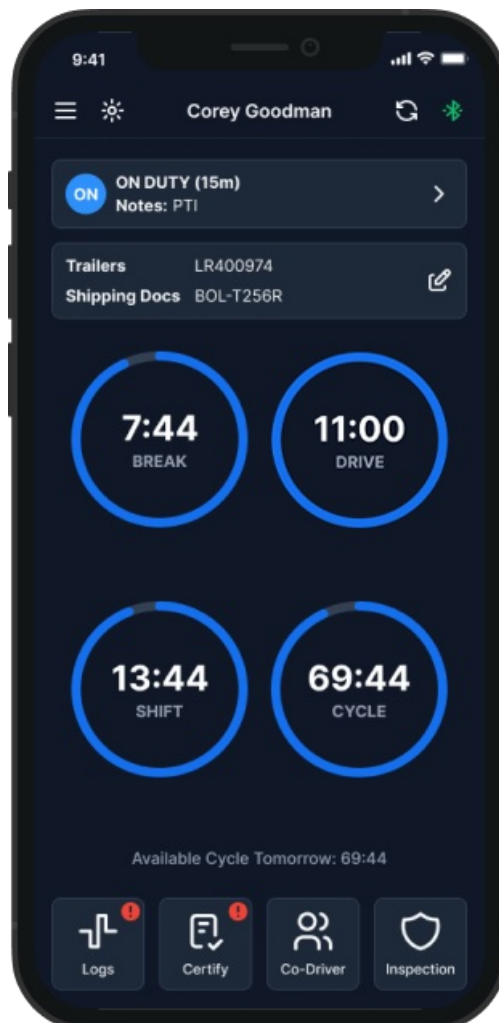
9:41

Corey Goodman

ON
ON DUTY (15m)
Notes: PTI

Trailers LR400974
Shipping Docs BOL-T256R

7:44
BREAK

11:00
DRIVE

13:44
SHIFT

69:44
CYCLE

Available Cycle Tomorrow: 69:44

Logs
Certify
Co-Driver
Inspection